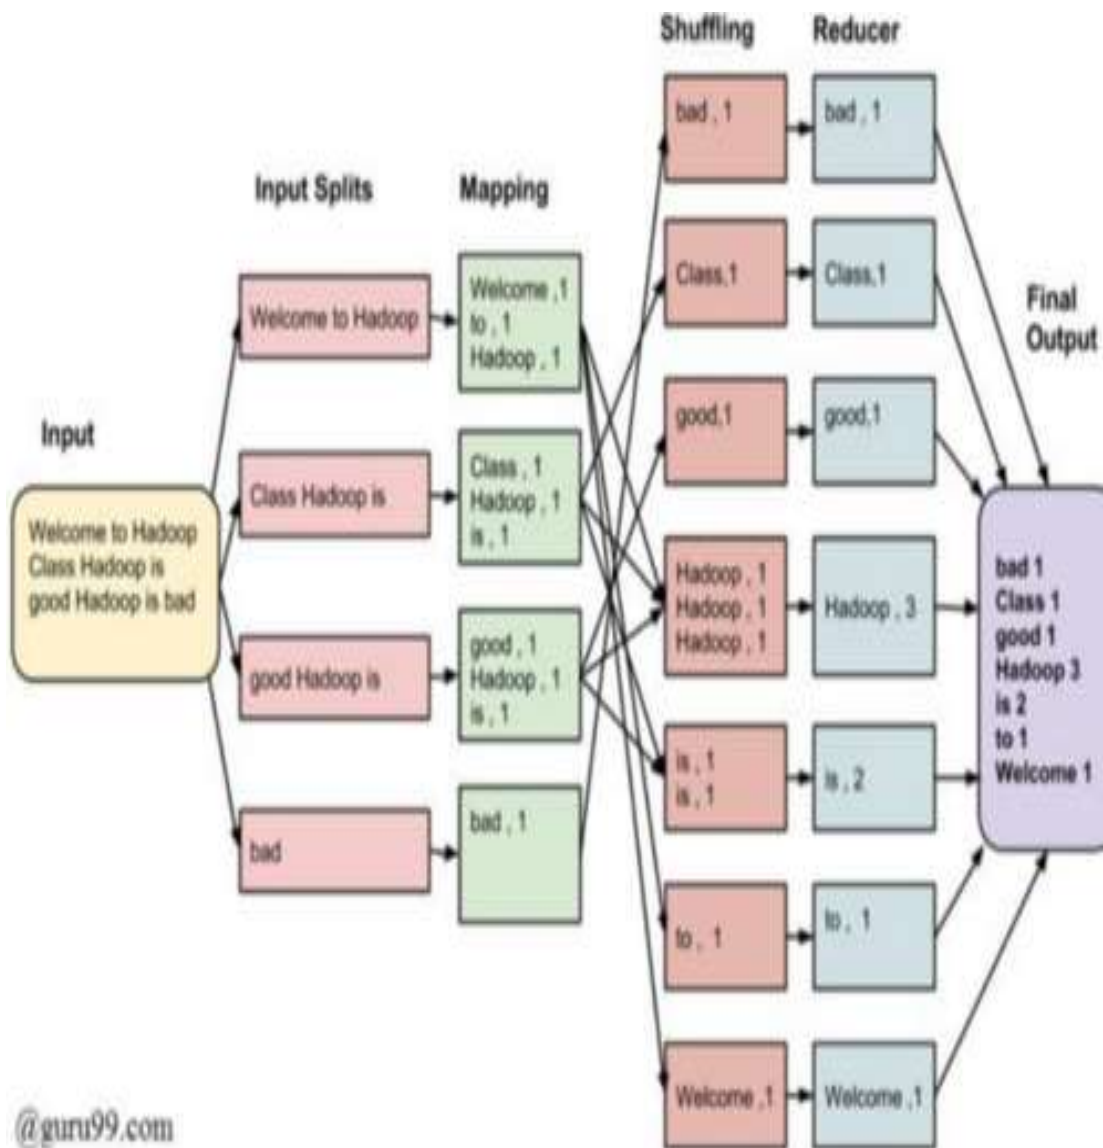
Shuffling

Reducer

Input Splits

Mapping

Input

Welcome to Hadoop
Class Hadoop is
good Hadoop is bad

Welcome to Hadoop

Class Hadoop is

good Hadoop is

bad

Welcome ,1
to , 1
Hadoop , 1

Class , 1
Hadoop , 1
is , 1

good , 1
Hadoop , 1
is , 1

bad , 1

bad , 1

Class,1

good,1

Hadoop , 1
Hadoop , 1
Hadoop , 1

is , 1
is , 1

to , 1

Welcome ,1

bad , 1

Class,1

good,1

Hadoop , 3

is , 2

to , 1

Welcome ,1

Final
Output

bad 1
Class 1
good 1
Hadoop 3
is 2
to 1
Welcome 1

@guru99.com